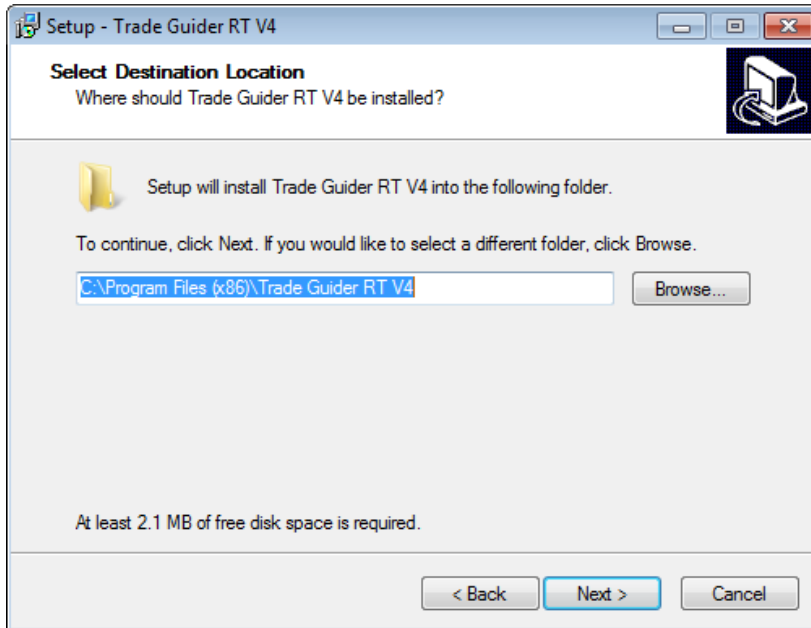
Setup - Trade Guider RT V4

Select Destination Location
Where should Trade Guider RT V4 be installed?

Setup will install Trade Guider RT V4 into the following folder.

To continue, click Next. If you would like to select a different folder, click Browse.

C:\Program Files (x86)\Trade Guider RT V4

Browse...

At least 2.1 MB of free disk space is required.

< Back

Next >

Cancel